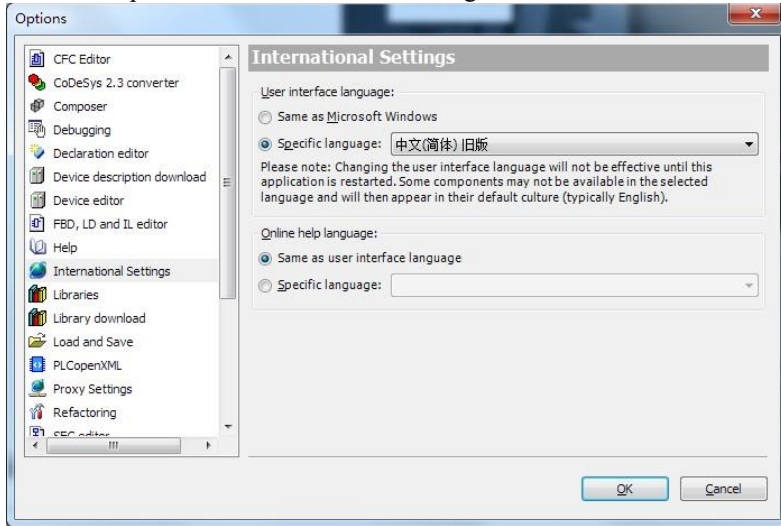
Options

CFC Editor
CoDeSys 2.3 converter
Composer
Debugging
Declaration editor
Device description download
Device editor
FBD, LD and IL editor
Help
International Settings
Libraries
Library download
Load and Save
PLCopenXML
Proxy Settings
Refactoring
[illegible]

International Settings

User interface language:
Same as Microsoft Windows
Specific language: 中文(简体) 旧版
Please note: Changing the user interface language will not be effective until this application is restarted. Some components may not be available in the selected language and will then appear in their default culture (typically English).

Online help language:
Same as user interface language
Specific language:

OK
Cancel